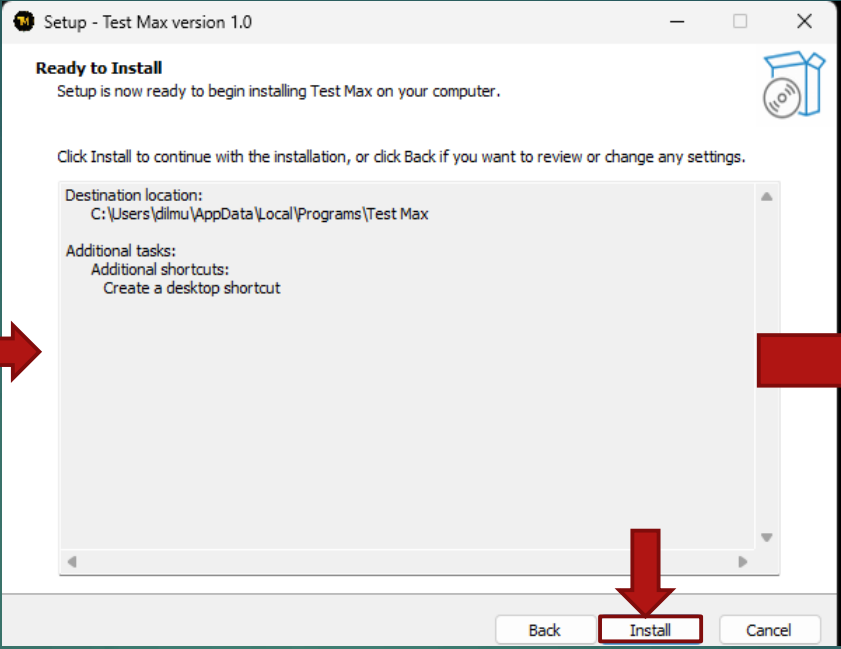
Setup - Test Max version 1.0

Ready to Install
Setup is now ready to begin installing Test Max on your computer.

Click Install to continue with the installation, or click Back if you want to review or change any settings.

Destination location:
C:\Users\dilmu\AppData\Local\Programs\Test Max

Additional tasks:
Additional shortcuts:
Create a desktop shortcut

Back
Install
Cancel